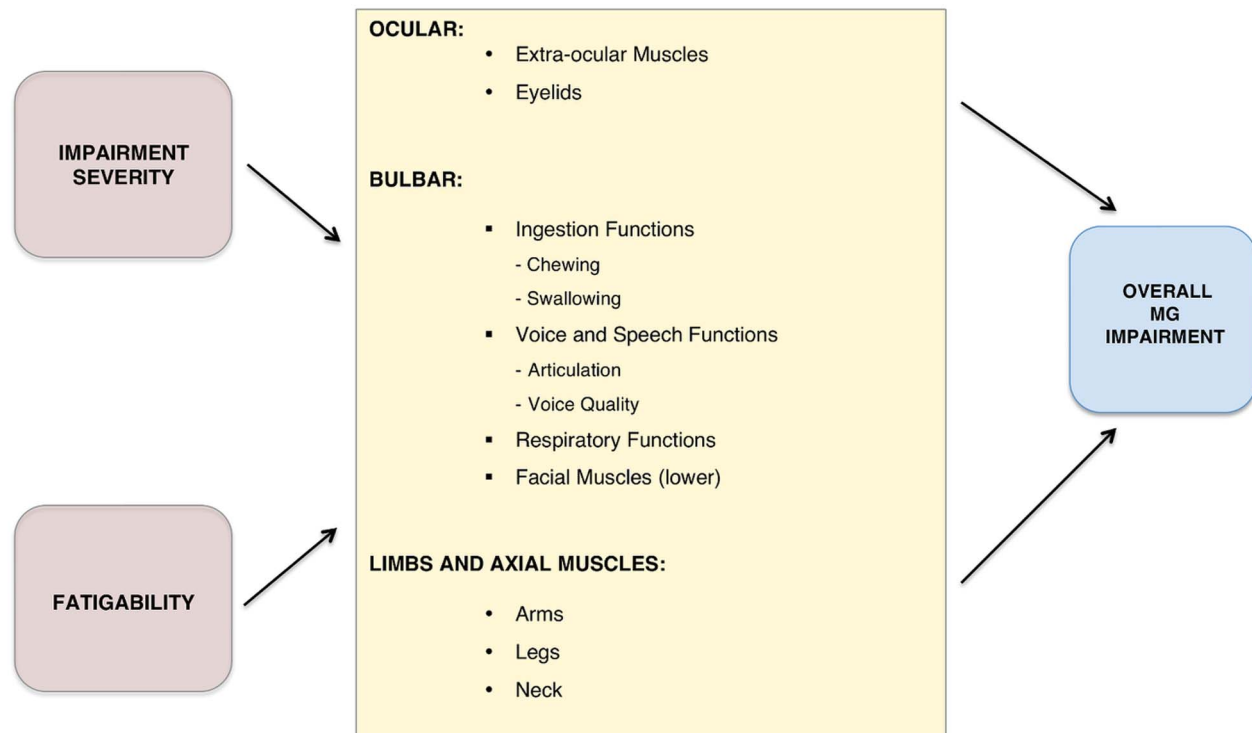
IMPAIRMENT SEVERITY

FATIGABILITY

OCULAR:
• Extra-ocular Muscles
• Eyelids

BULBAR:
▪ Ingestion Functions
- Chewing
- Swallowing
▪ Voice and Speech Functions
- Articulation
- Voice Quality
▪ Respiratory Functions
▪ Facial Muscles (lower)

LIMBS AND AXIAL MUSCLES:
• Arms
• Legs
• Neck

OVERALL MG IMPAIRMENT